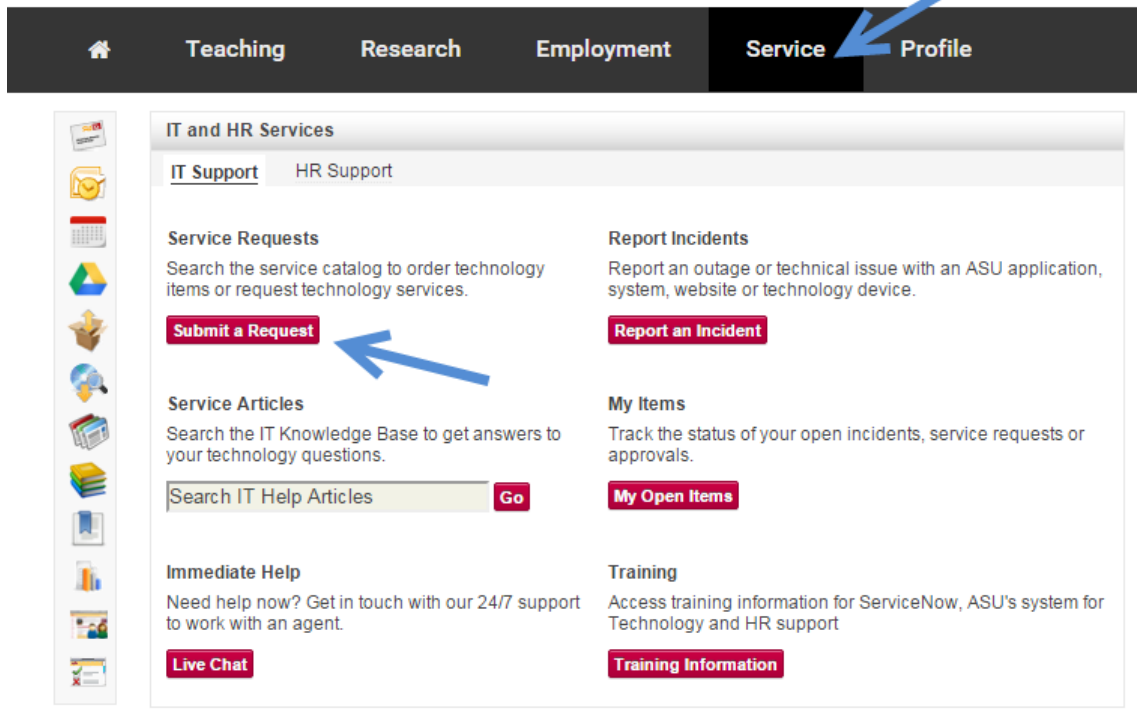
Teaching Research Employment Service Profile

IT and HR Services

IT Support HR Support

Service Requests
Search the service catalog to order technology items or request technology services.

Submit a Request

Report Incidents
Report an outage or technical issue with an ASU application, system, website or technology device.

Report an Incident

Service Articles
Search the IT Knowledge Base to get answers to your technology questions.

Search IT Help Articles Go

My Items
Track the status of your open incidents, service requests or approvals.

My Open Items

Immediate Help
Need help now? Get in touch with our 24/7 support to work with an agent.

Live Chat

Training
Access training information for ServiceNow, ASU's system for Technology and HR support

Training Information